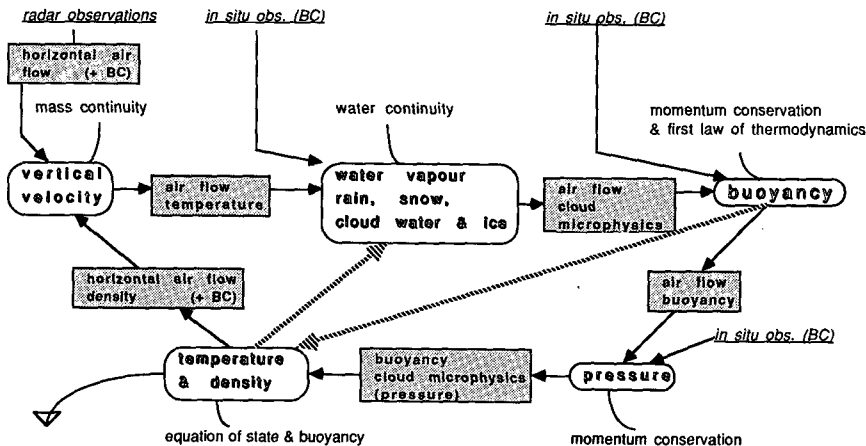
radar observations

horizontal air flow (+ BC)

mass continuity

vertical velocity

air flow temperature

in situ obs. (BC)

water continuity

water vapour rain, snow, cloud water & ice

air flow cloud microphysics

in situ obs. (BC)

momentum conservation & first law of thermodynamics

buoyancy

air flow buoyancy

in situ obs. (BC)

pressure

momentum conservation

buoyancy cloud microphysics (pressure)

temperature & density

equation of state & buoyancy

horizontal air flow density (+ BC)